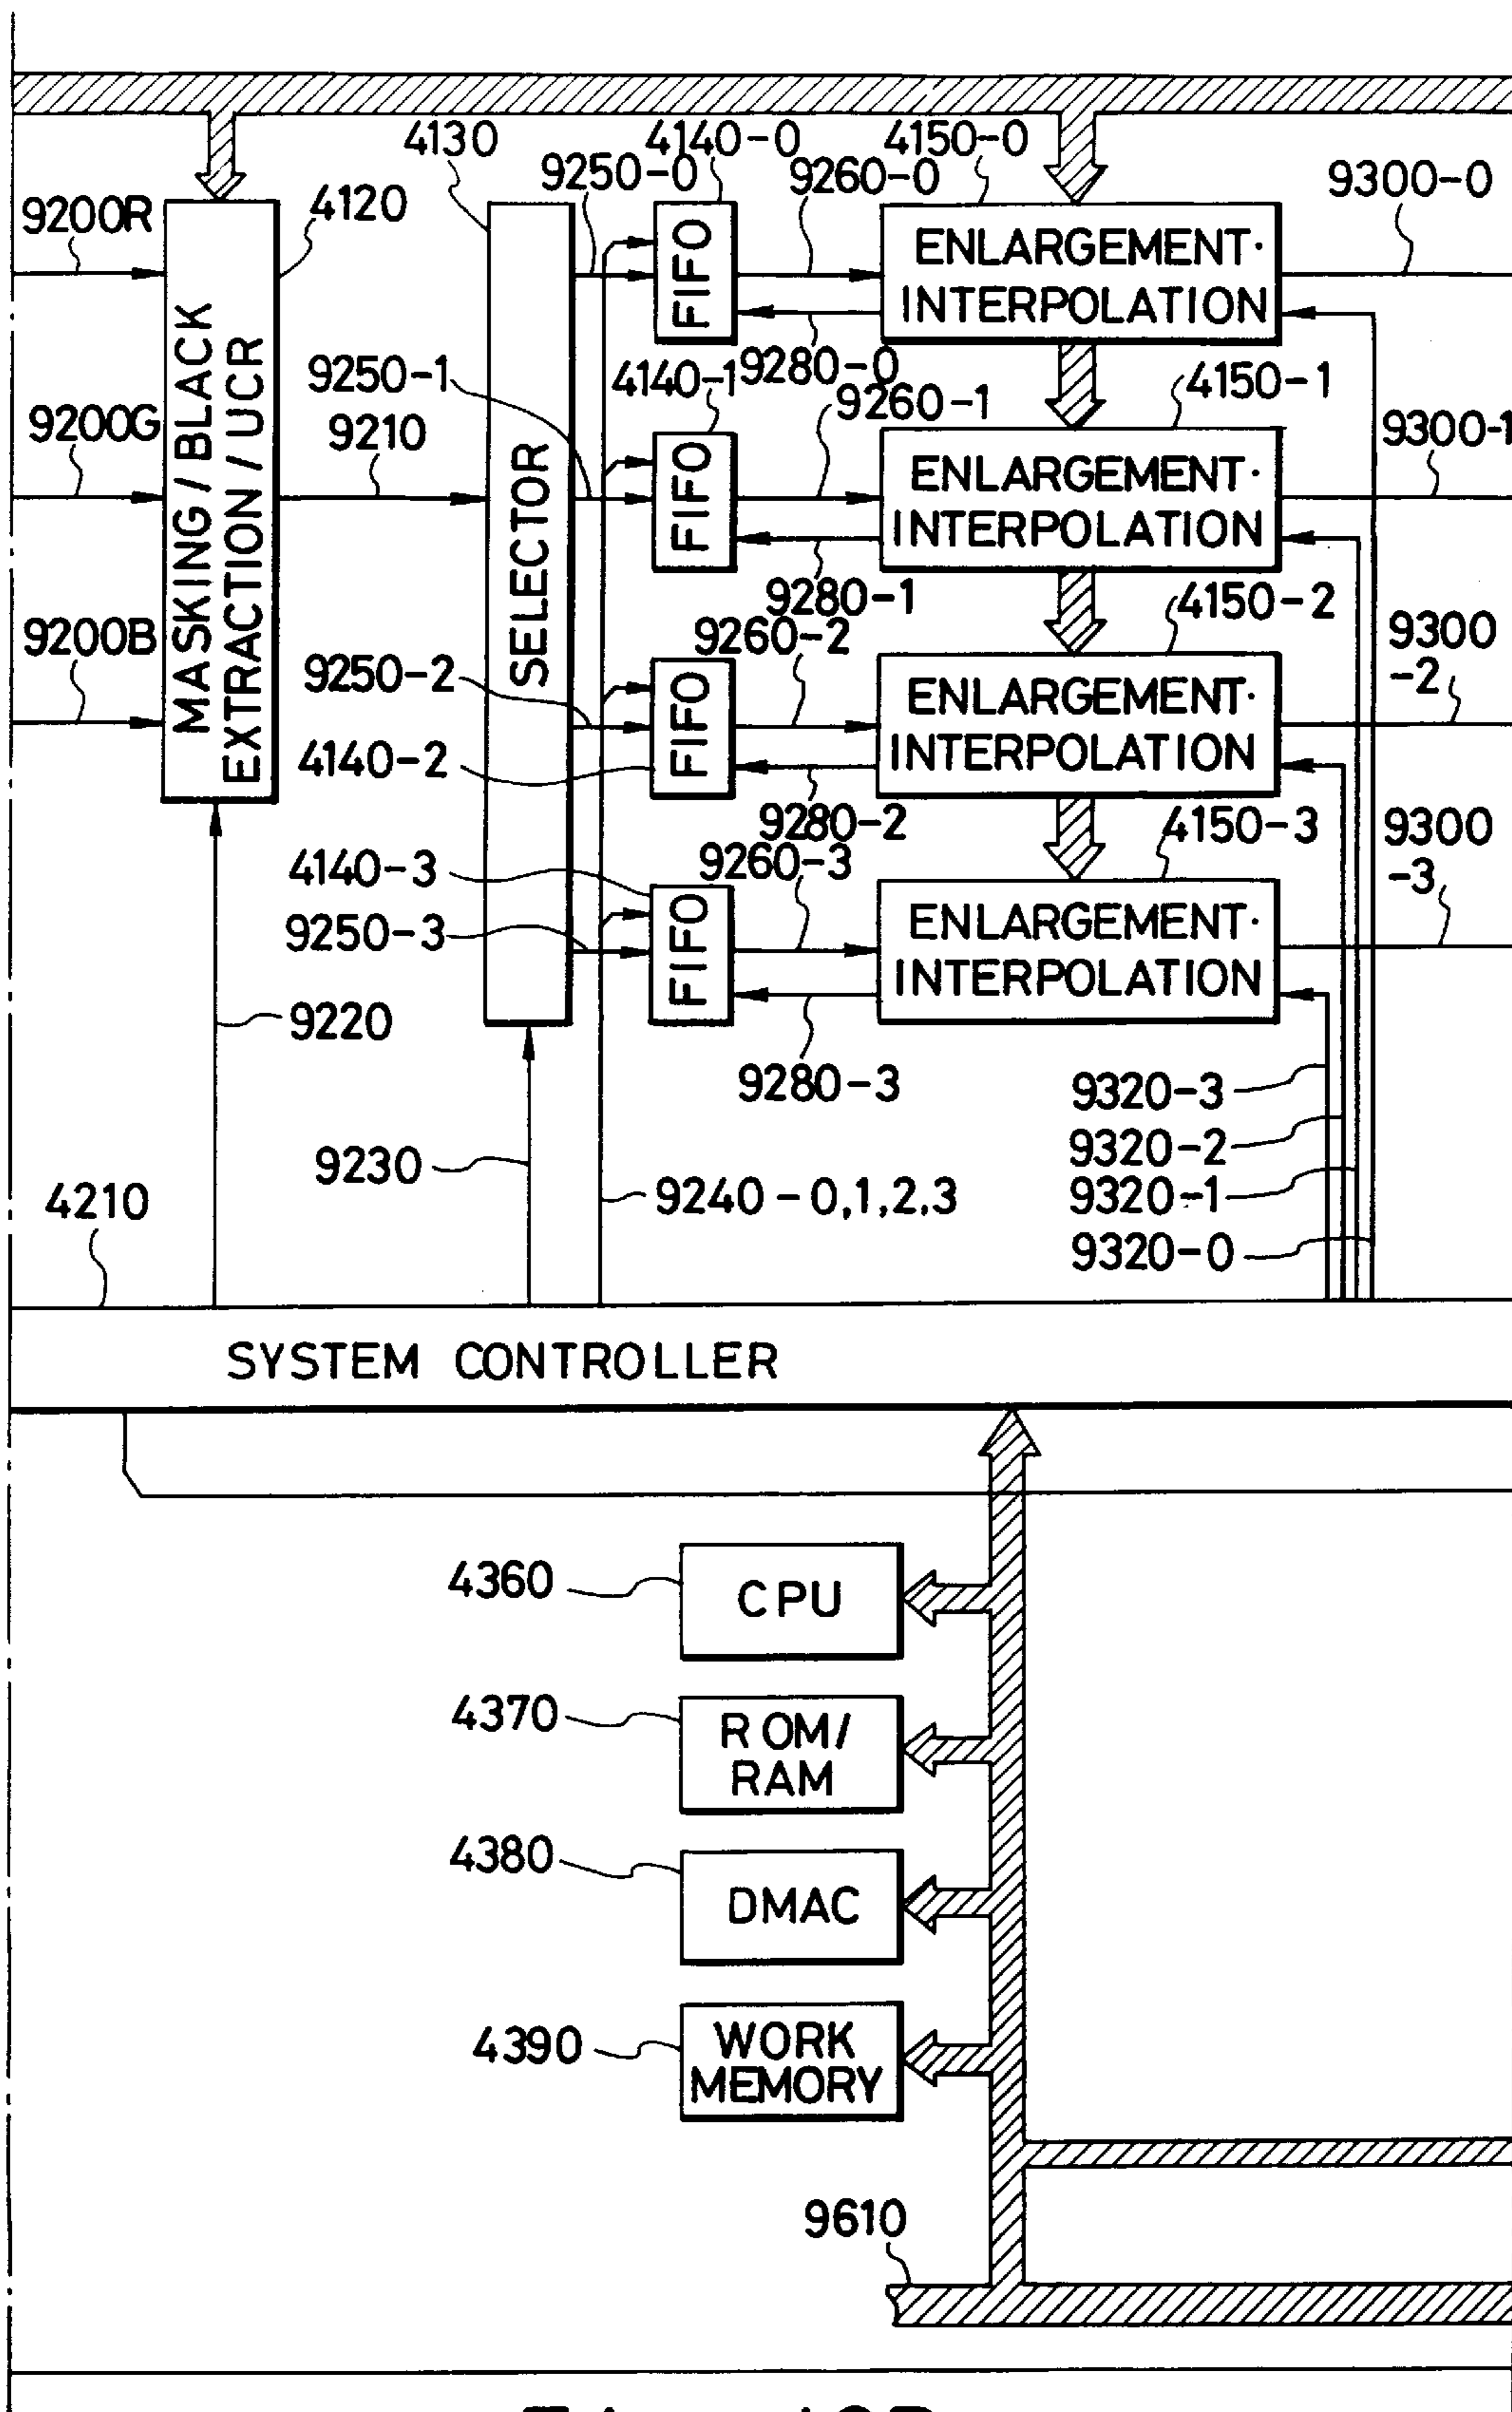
4130
4140-0
4150-0
9250-0
9260-0
9300-0
9200R
4120
MASKING / BLACK EXTRACTION / UCR
SELECTOR
FIFO
ENLARGEMENT· INTERPOLATION
9280-0
9250-1
4140-1
9260-1
4150-1
9200G
9210
9300-1
FIFO
ENLARGEMENT· INTERPOLATION
9280-1
4150-2
9260-2
9200B
9300 -2
9250-2
FIFO
ENLARGEMENT· INTERPOLATION
4140-2
9280-2
4150-3
9300 -3
9260-3
4140-3
9250-3
FIFO
ENLARGEMENT· INTERPOLATION
9220
9280-3
9320-3
9320-2
9230
9240-0,1,2,3
9320-1
4210
9320-0
SYSTEM CONTROLLER
4360
CPU
4370
ROM/ RAM
4380
DMAC
4390
WORK MEMORY
9610